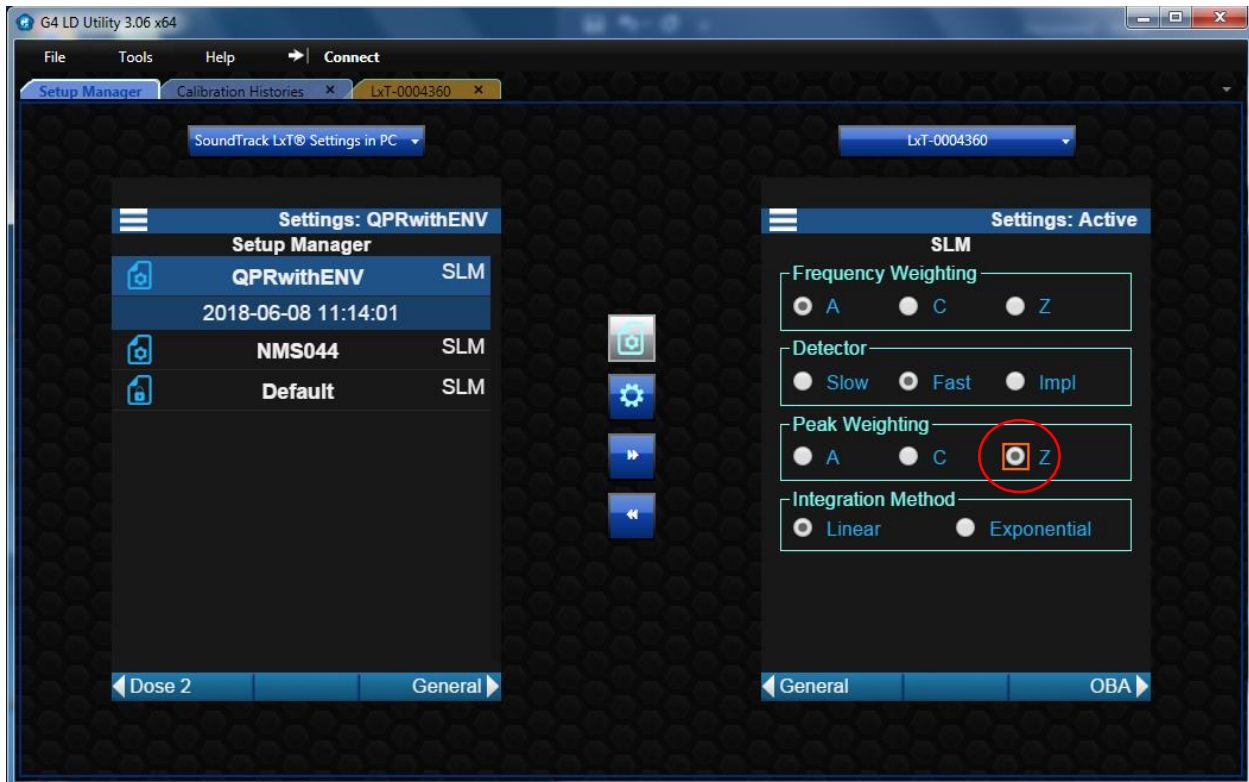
G4 LD Utility 3.06 x64

File Tools Help Connect

Setup Manager Calibration Histories × LxT-0004360 ×

SoundTrack LxT® Settings in PC

LxT-0004360

Settings: QPRwithENV
Setup Manager
QPRwithENV SLM
2018-06-08 11:14:01
NMS044 SLM
Default SLM

Dose 2 General

Settings: Active
SLM
Frequency Weighting
A C Z
Detector
Slow Fast Impl
Peak Weighting
A C Z
Integration Method
Linear Exponential

General OBA